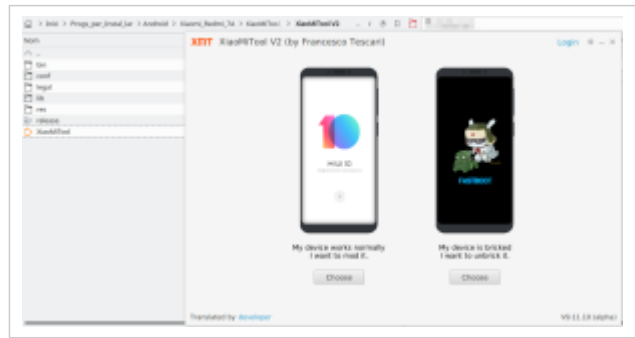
> Inici > Progs_per_linux_lsr > Android > Xiaomi_Redmi_7a > XiaoMiTool > XiaoMiTool V2

Nom
bin
conf
legal
lib
res
release
XiaoMiTool

XMT XiaoMiTool V2 (by Francesco Tescari)

Login

MIUI 10

FASTBOOT

My device works normally
I want to mod it.

Choose

My device is bricked
I want to unbrick it.

Choose

Translated by: developer

V9.11.19 (alpha)